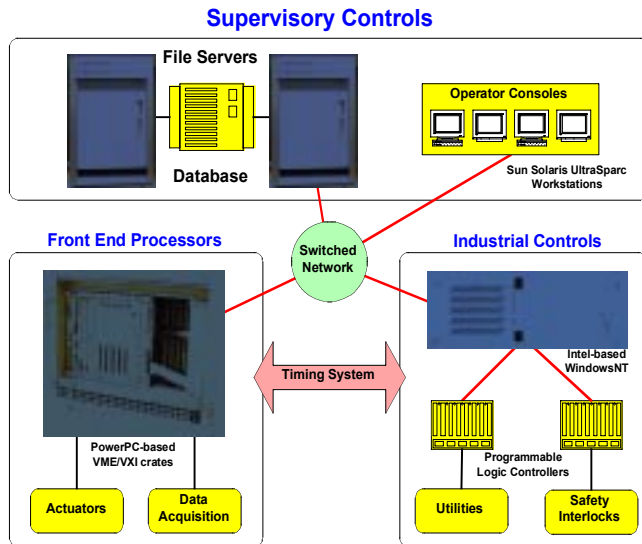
Supervisory Controls

File Servers

Database

Operator Consoles

Sun Solaris UltraSparc Workstations

Front End Processors

Switched Network

Industrial Controls

Intel-based WindowsNT

Timing System

PowerPC-based VME/VXI crates

Programmable Logic Controllers

Actuators

Data Acquisition

Utilities

Safety Interlocks